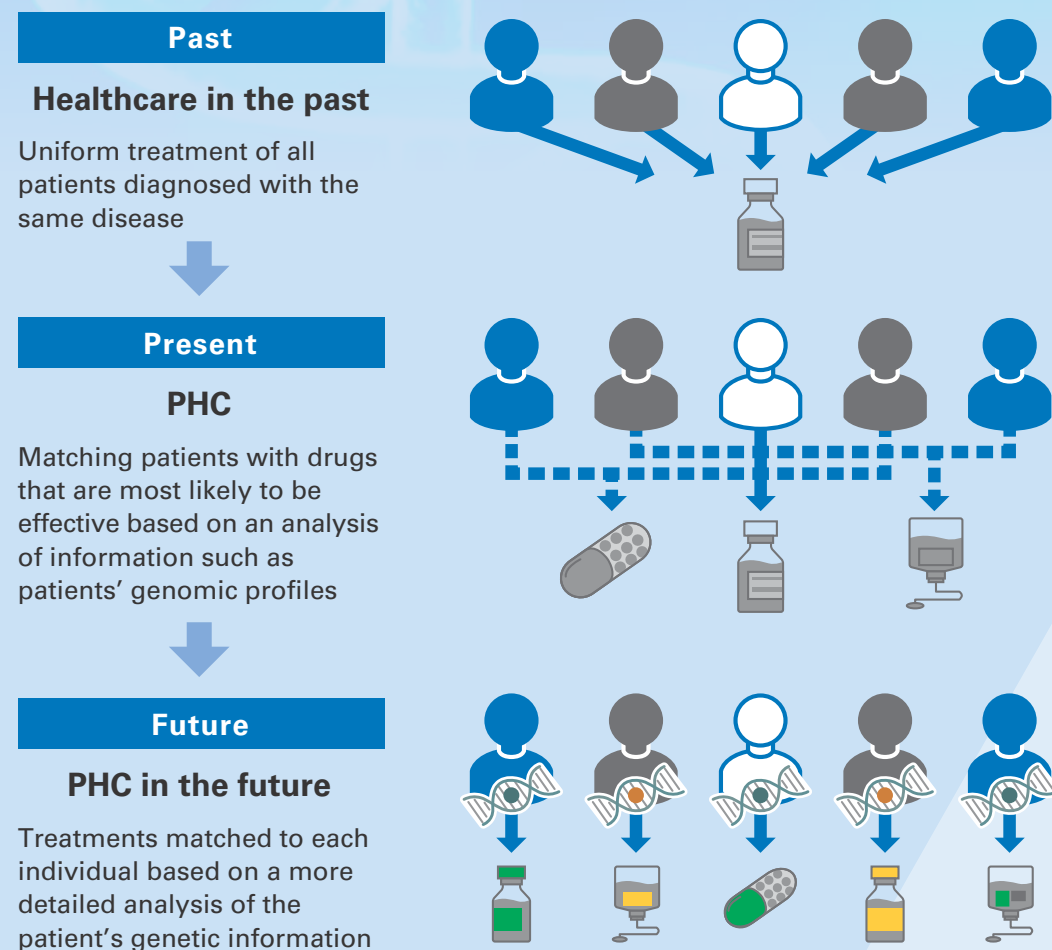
Past

Healthcare in the past

Uniform treatment of all patients diagnosed with the same disease

Present

PHC

Matching patients with drugs that are most likely to be effective based on an analysis of information such as patients' genomic profiles

Future

PHC in the future

Treatments matched to each individual based on a more detailed analysis of the patient's genetic information